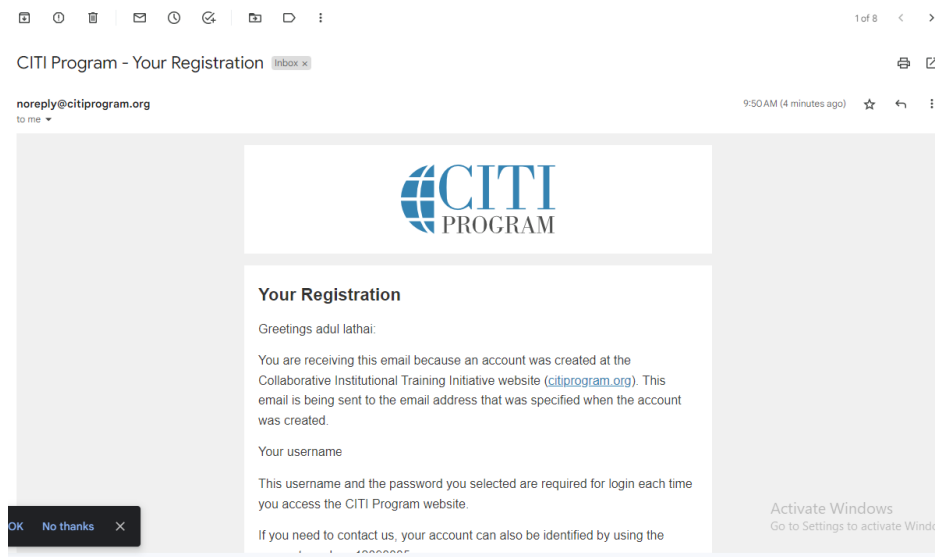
1 of 8

CITI Program - Your Registration Inbox ×

noreply@citiprogram.org
to me

9:50 AM (4 minutes ago)

CITI PROGRAM

Your Registration

Greetings adul lathai:

You are receiving this email because an account was created at the Collaborative Institutional Training Initiative website (citiprogram.org). This email is being sent to the email address that was specified when the account was created.

Your username

This username and the password you selected are required for login each time you access the CITI Program website.

If you need to contact us, your account can also be identified by using the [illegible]

OK No thanks ×

Activate Windows
Go to Settings to activate Windo